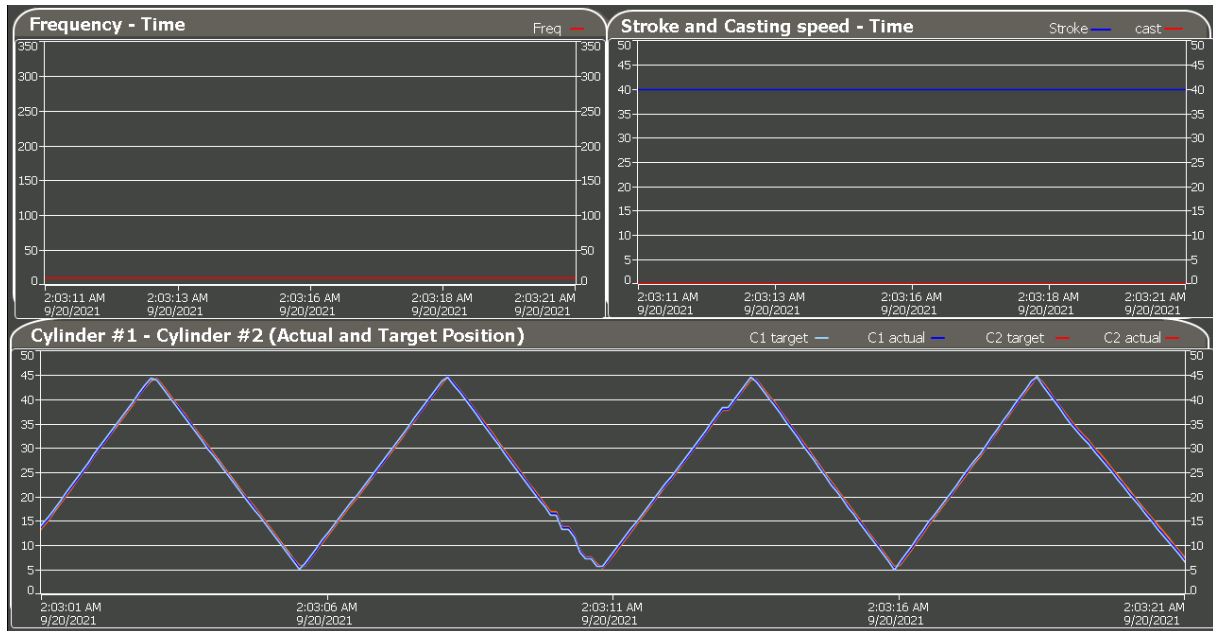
Frequency - Time

Freq

350 300 250 200 150 100 50 0

350 300 250 200 150 100 50 0

2:03:11 AM 9/20/2021
2:03:13 AM 9/20/2021
2:03:16 AM 9/20/2021
2:03:18 AM 9/20/2021
2:03:21 AM 9/20/2021

Stroke and Casting speed - Time

Stroke cast

50 45 40 35 30 25 20 15 10 5 0

50 45 40 35 30 25 20 15 10 5 0

2:03:11 AM 9/20/2021
2:03:13 AM 9/20/2021
2:03:16 AM 9/20/2021
2:03:18 AM 9/20/2021
2:03:21 AM 9/20/2021

Cylinder #1 - Cylinder #2 (Actual and Target Position)

C1 target C1 actual C2 target C2 actual

50 45 40 35 30 25 20 15 10 5 0

50 45 40 35 30 25 20 15 10 5 0

2:03:01 AM 9/20/2021
2:03:06 AM 9/20/2021
2:03:11 AM 9/20/2021
2:03:16 AM 9/20/2021
2:03:21 AM 9/20/2021